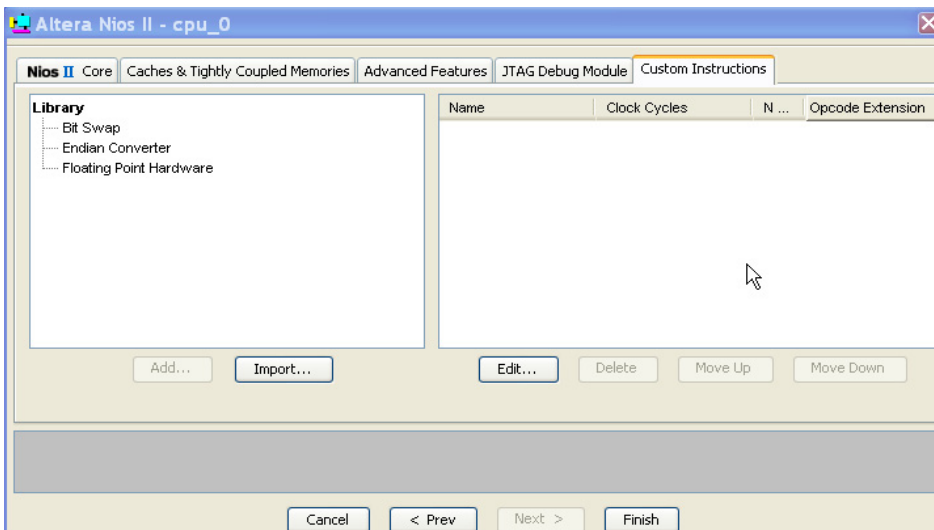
Altera Nios II - cpu_0

Nios II Core | Caches & Tightly Coupled Memories | Advanced Features | JTAG Debug Module | Custom Instructions

Library
Bit Swap
Endian Converter
Floating Point Hardware

| Name | Clock Cycles | N ... | Opcode Extension |
|---|---|---|---|

Add...
Import...
Edit...
Delete
Move Up
Move Down

Cancel
< Prev
Next >
Finish